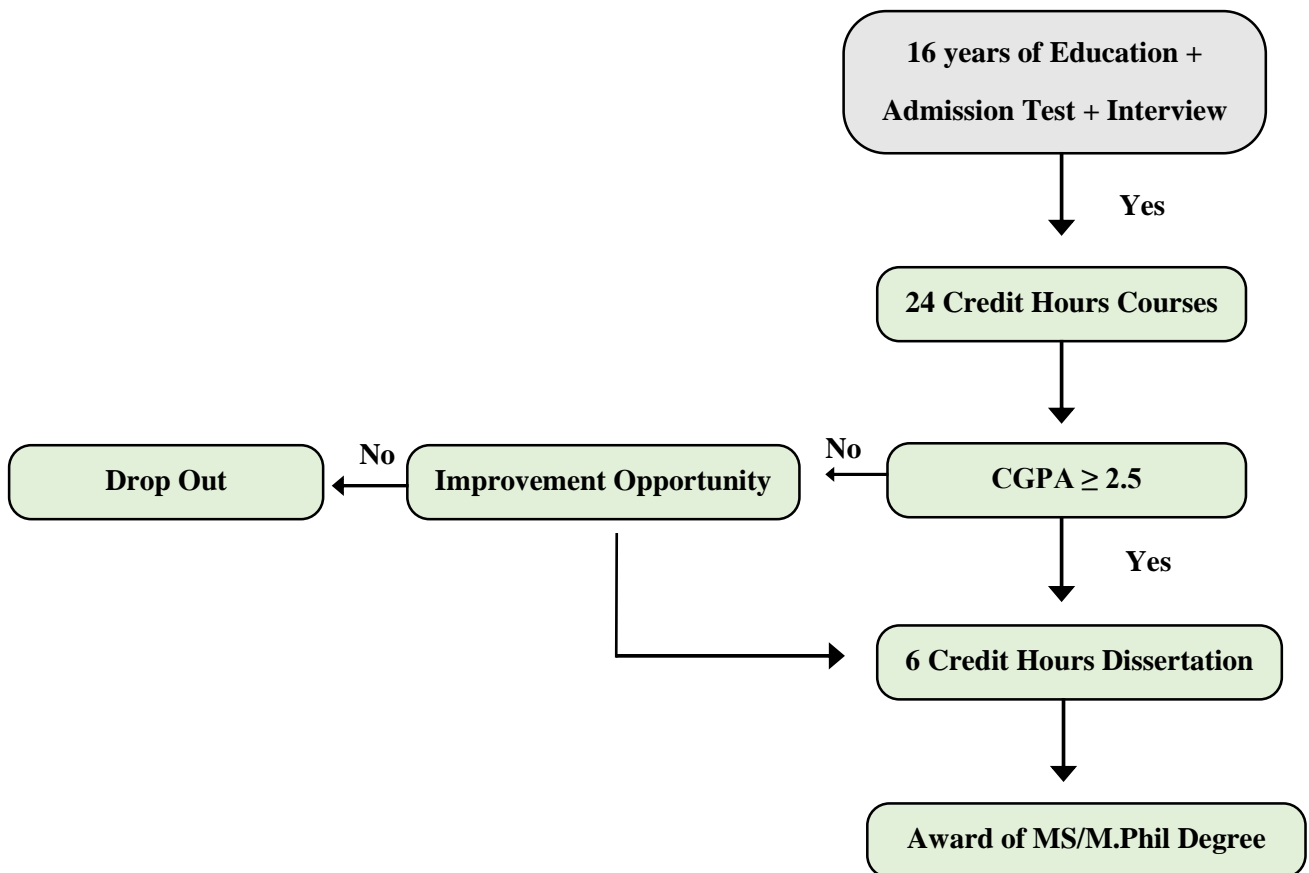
16 years of Education + Admission Test + Interview

Yes

24 Credit Hours Courses

No

CGPA $\geq$ 2.5

Improvement Opportunity

No

Drop Out

Yes

6 Credit Hours Dissertation

Award of MS/M.Phil Degree